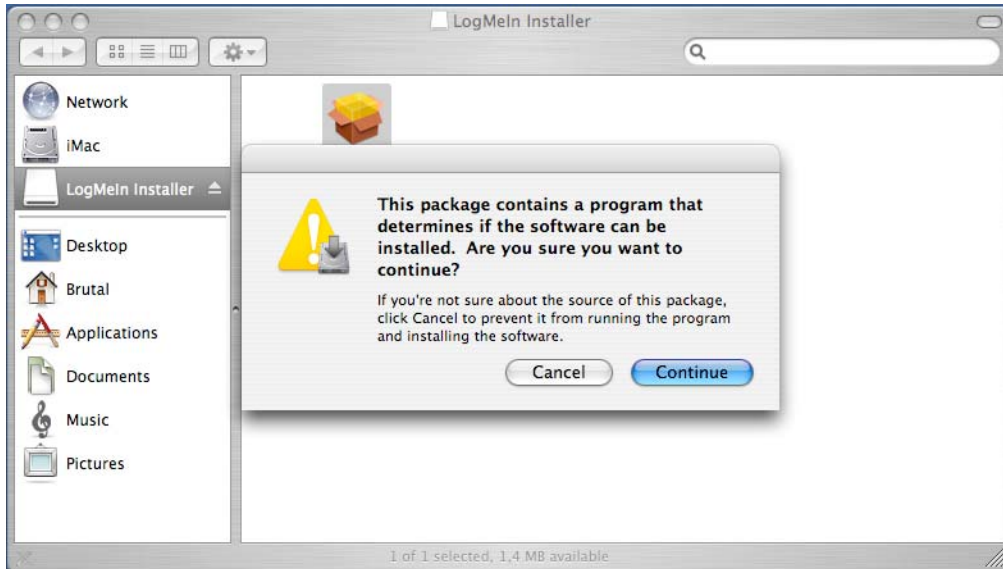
LogMeIn Installer

Network
iMac
LogMeIn Installer
Desktop
Brutal
Applications
Documents
Music
Pictures

This package contains a program that determines if the software can be installed. Are you sure you want to continue?

If you're not sure about the source of this package, click Cancel to prevent it from running the program and installing the software.

Cancel
Continue

1 of 1 selected, 1,4 MB available